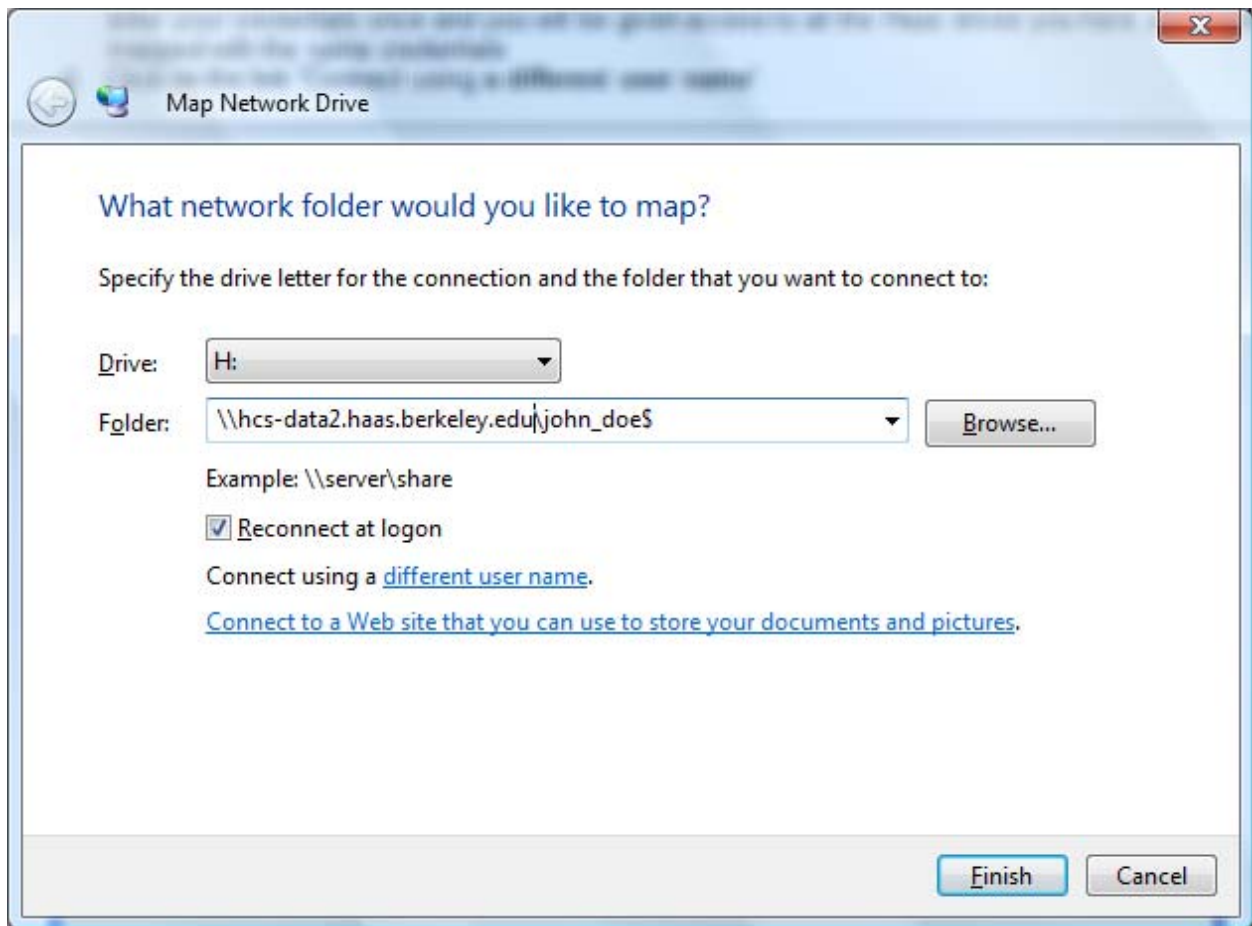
Map Network Drive

What network folder would you like to map?

Specify the drive letter for the connection and the folder that you want to connect to:

Drive: H:

Folder: \\hcs-data2.haas.berkeley.edu\john_doe$

Browse...

Example: \\server\share

Reconnect at logon

Connect using a different user name.

Connect to a Web site that you can use to store your documents and pictures.

Finish

Cancel